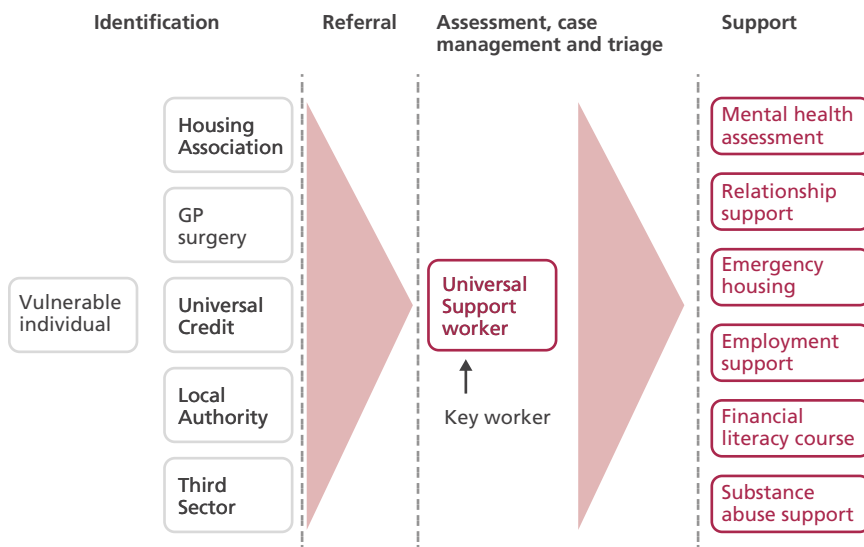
Identification

Referral

Assessment, case management and triage

Support

Vulnerable individual

Housing Association

GP surgery

Universal Credit

Local Authority

Third Sector

Universal Support worker

Key worker

Mental health assessment

Relationship support

Emergency housing

Employment support

Financial literacy course

Substance abuse support